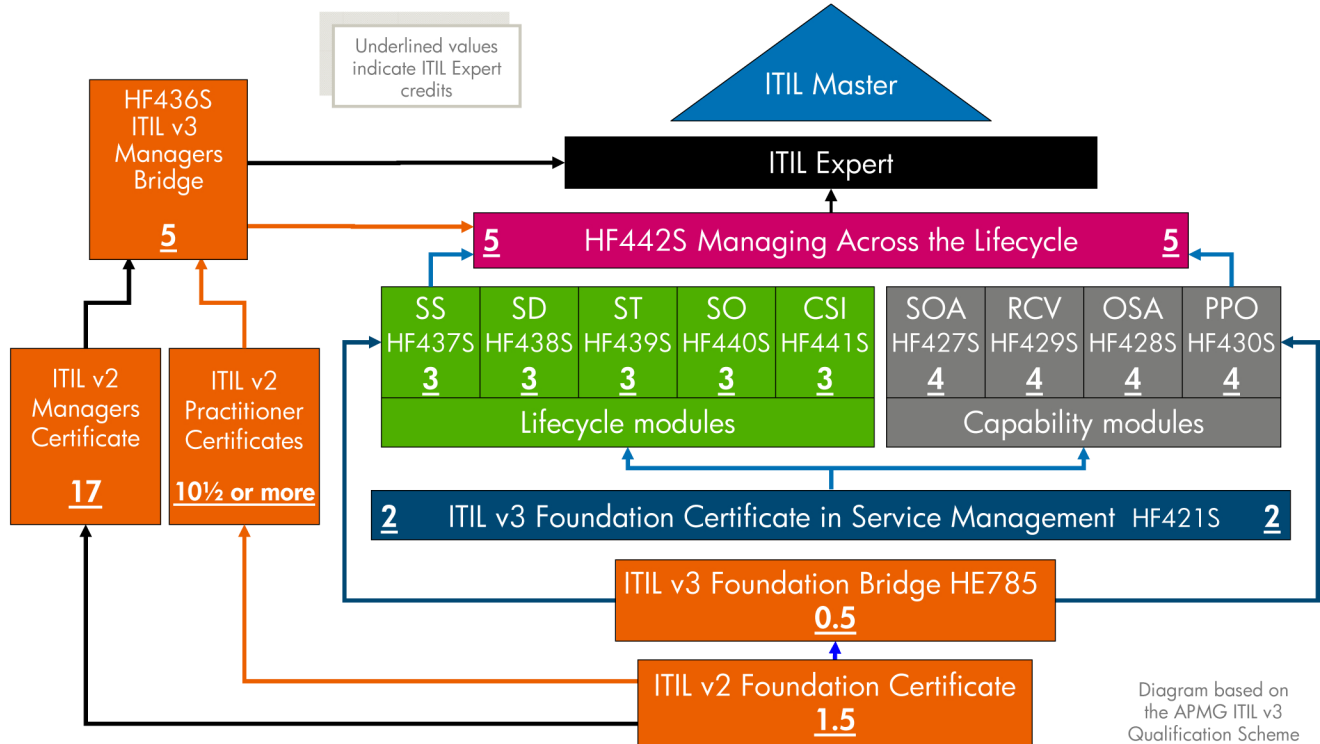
Underlined values indicate ITIL Expert credits

ITIL Master

HF436S
ITIL v3
Managers
Bridge

5

ITIL Expert

5 HF442S Managing Across the Lifecycle 5

| SS HF437S 3 | SD HF438S 3 | ST HF439S 3 | SO HF440S 3 | CSI HF441S 3 |
|---|---|---|---|---|

Lifecycle modules

| SOA HF427S 4 | RCV HF429S 4 | OSA HF428S 4 | PPO HF430S 4 |
|---|---|---|---|

Capability modules

ITIL v2
Managers
Certificate

17

ITIL v2
Practitioner
Certificates

10½ or more

2 ITIL v3 Foundation Certificate in Service Management HF421S 2

ITIL v3 Foundation Bridge HE785
0.5

ITIL v2 Foundation Certificate
1.5

Diagram based on the APMG ITIL v3 Qualification Scheme